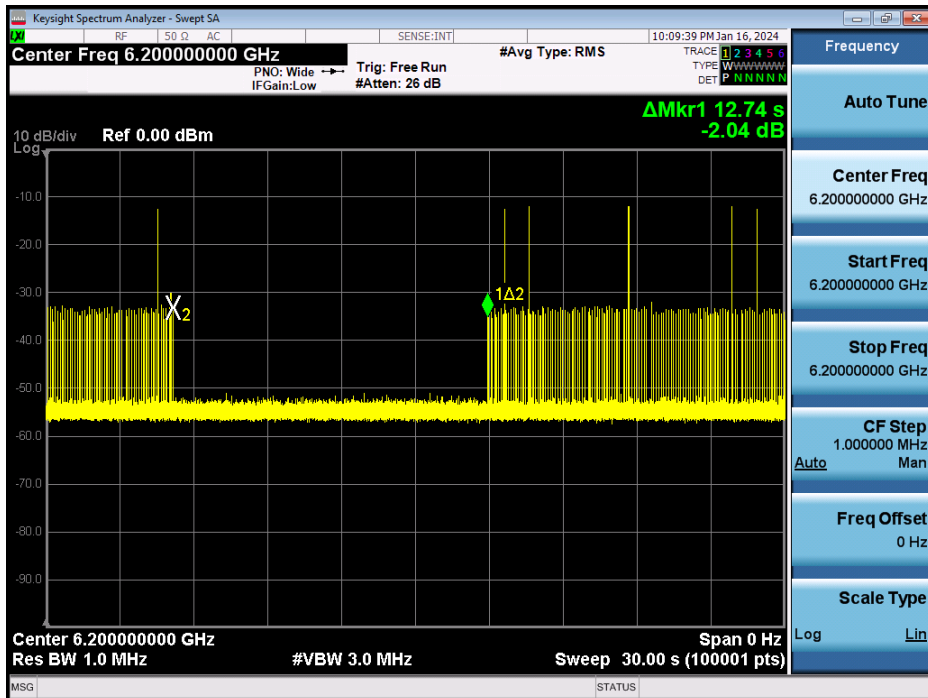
Keysight Spectrum Analyzer - Swept SA

LXI RF 50 Ω AC SENSE:INT 10:09:39 PM Jan 16, 2024

Center Freq 6.200000000 GHz

PNO: Wide
IFGain:Low

Trig: Free Run
#Atten: 26 dB

#Avg Type: RMS

TRACE 1 2 3 4 5 6
TYPE WWWWWW
DET P N N N N N

Frequency

ΔMkr1 12.74 s
-2.04 dB

10 dB/div Ref 0.00 dBm
Log

-10.0
-20.0
-30.0
-40.0
-50.0
-60.0
-70.0
-80.0
-90.0

X2

1Δ2

Center 6.200000000 GHz
Res BW 1.0 MHz
#VBW 3.0 MHz
Span 0 Hz
Sweep 30.00 s (100001 pts)

Auto Tune

Center Freq
6.200000000 GHz

Start Freq
6.200000000 GHz

Stop Freq
6.200000000 GHz

CF Step
1.000000 MHz
Auto Man

Freq Offset
0 Hz

Scale Type
Log Lin

MSG

STATUS